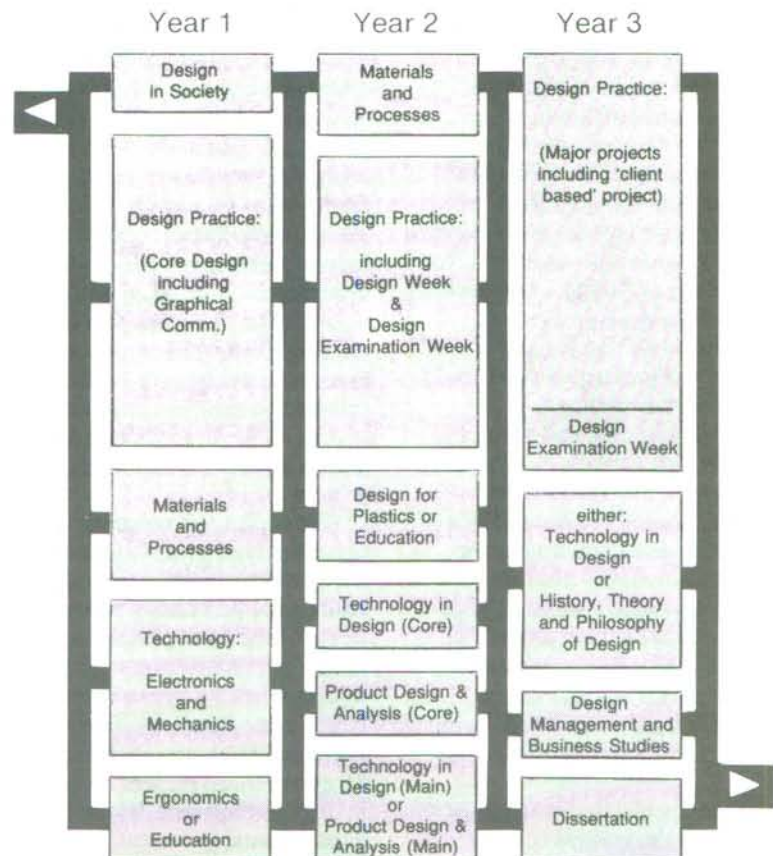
Year 1

Design in Society

Design Practice:

(Core Design including Graphical Comm.)

Materials and Processes

Technology:

Electronics and Mechanics

Ergonomics or Education

Year 2

Materials and Processes

Design Practice:

including Design Week & Design Examination Week

Design for Plastics or Education

Technology in Design (Core)

Product Design & Analysis (Core)

Technology in Design (Main) or Product Design & Analysis (Main)

Year 3

Design Practice:

(Major projects including 'client based' project)

Design Examination Week

either: Technology in Design or History, Theory and Philosophy of Design

Design Management and Business Studies

Dissertation